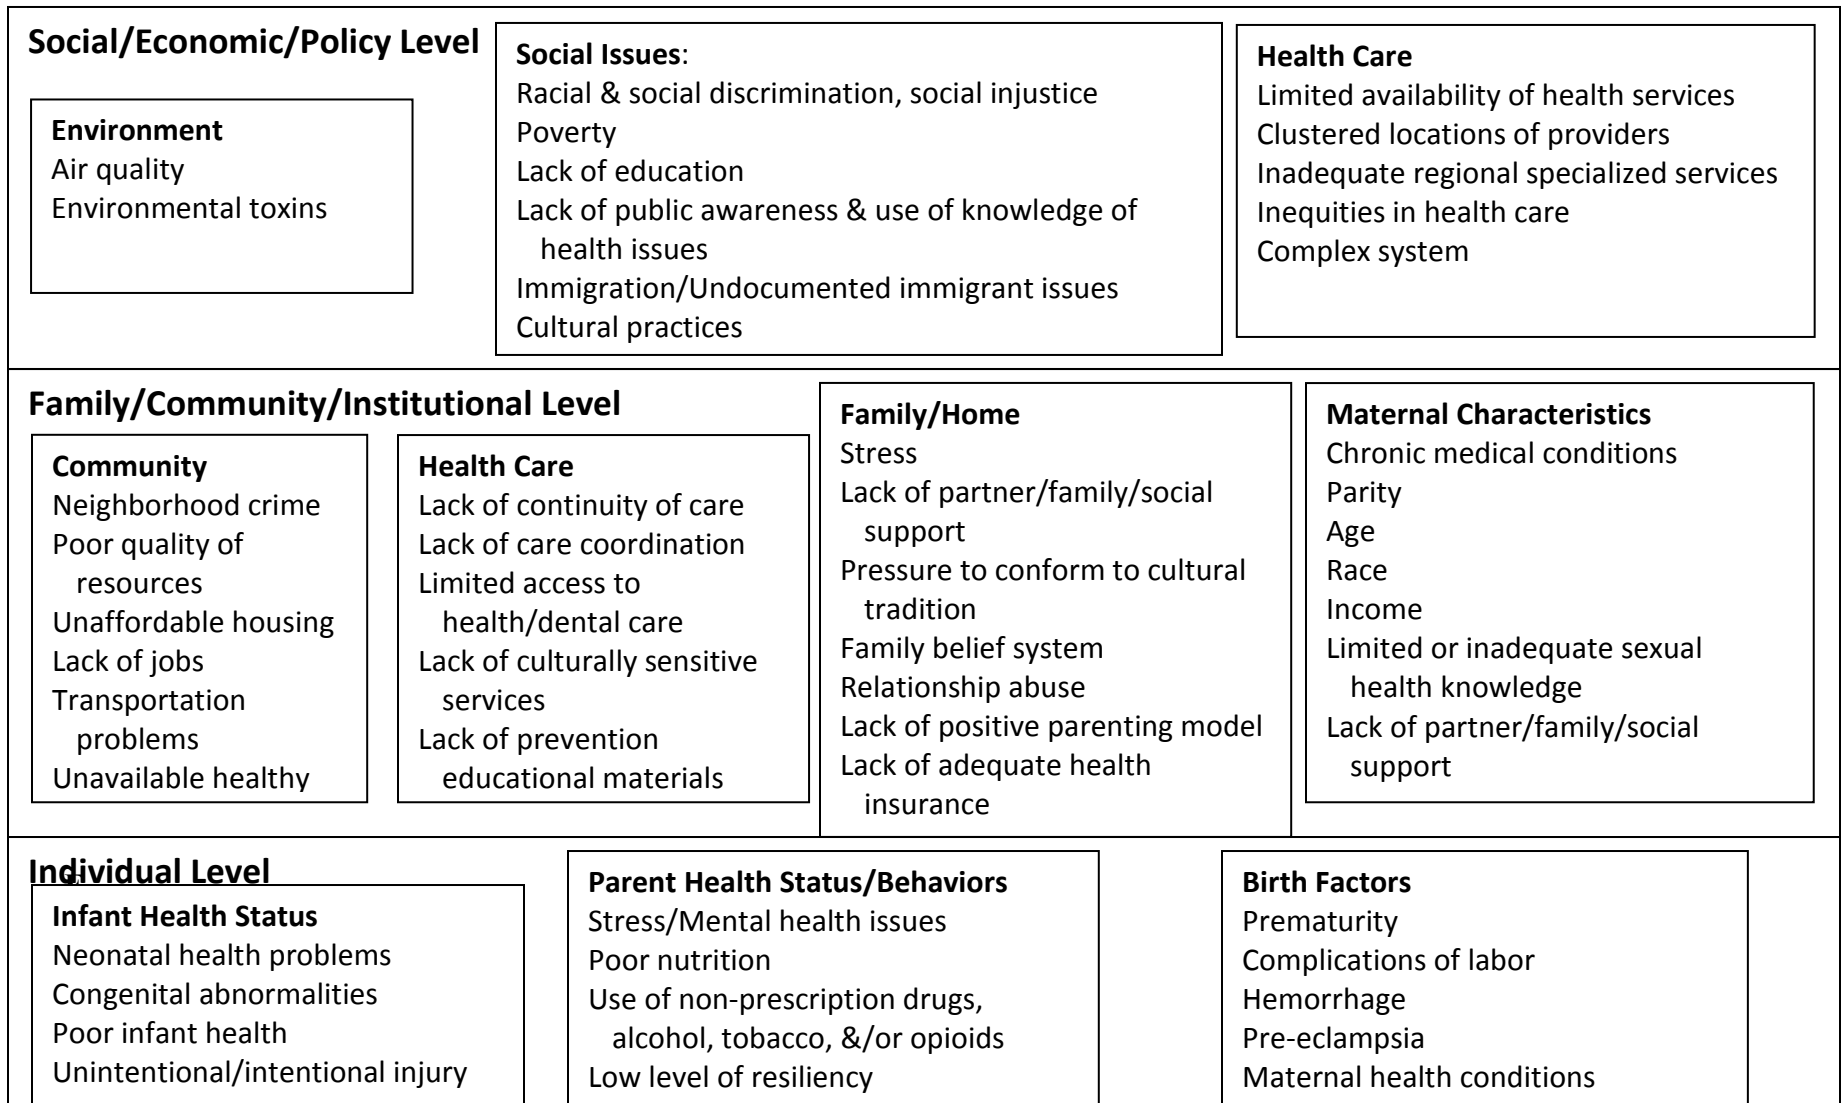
Social/Economic/Policy Level

Environment
Air quality
Environmental toxins

Social Issues:
Racial & social discrimination, social injustice
Poverty
Lack of education
Lack of public awareness & use of knowledge of health issues
Immigration/Undocumented immigrant issues
Cultural practices

Health Care
Limited availability of health services
Clustered locations of providers
Inadequate regional specialized services
Inequities in health care
Complex system

Family/Community/Institutional Level

Community
Neighborhood crime
Poor quality of resources
Unaffordable housing
Lack of jobs
Transportation problems
Unavailable healthy

Health Care
Lack of continuity of care
Lack of care coordination
Limited access to health/dental care
Lack of culturally sensitive services
Lack of prevention educational materials

Family/Home
Stress
Lack of partner/family/social support
Pressure to conform to cultural tradition
Family belief system
Relationship abuse
Lack of positive parenting model
Lack of adequate health insurance

Maternal Characteristics
Chronic medical conditions
Parity
Age
Race
Income
Limited or inadequate sexual health knowledge
Lack of partner/family/social support

Individual Level

Infant Health Status
Neonatal health problems
Congenital abnormalities
Poor infant health
Unintentional/intentional injury

Parent Health Status/Behaviors
Stress/Mental health issues
Poor nutrition
Use of non-prescription drugs, alcohol, tobacco, &/or opioids
Low level of resiliency

Birth Factors
Prematurity
Complications of labor
Hemorrhage
Pre-eclampsia
Maternal health conditions